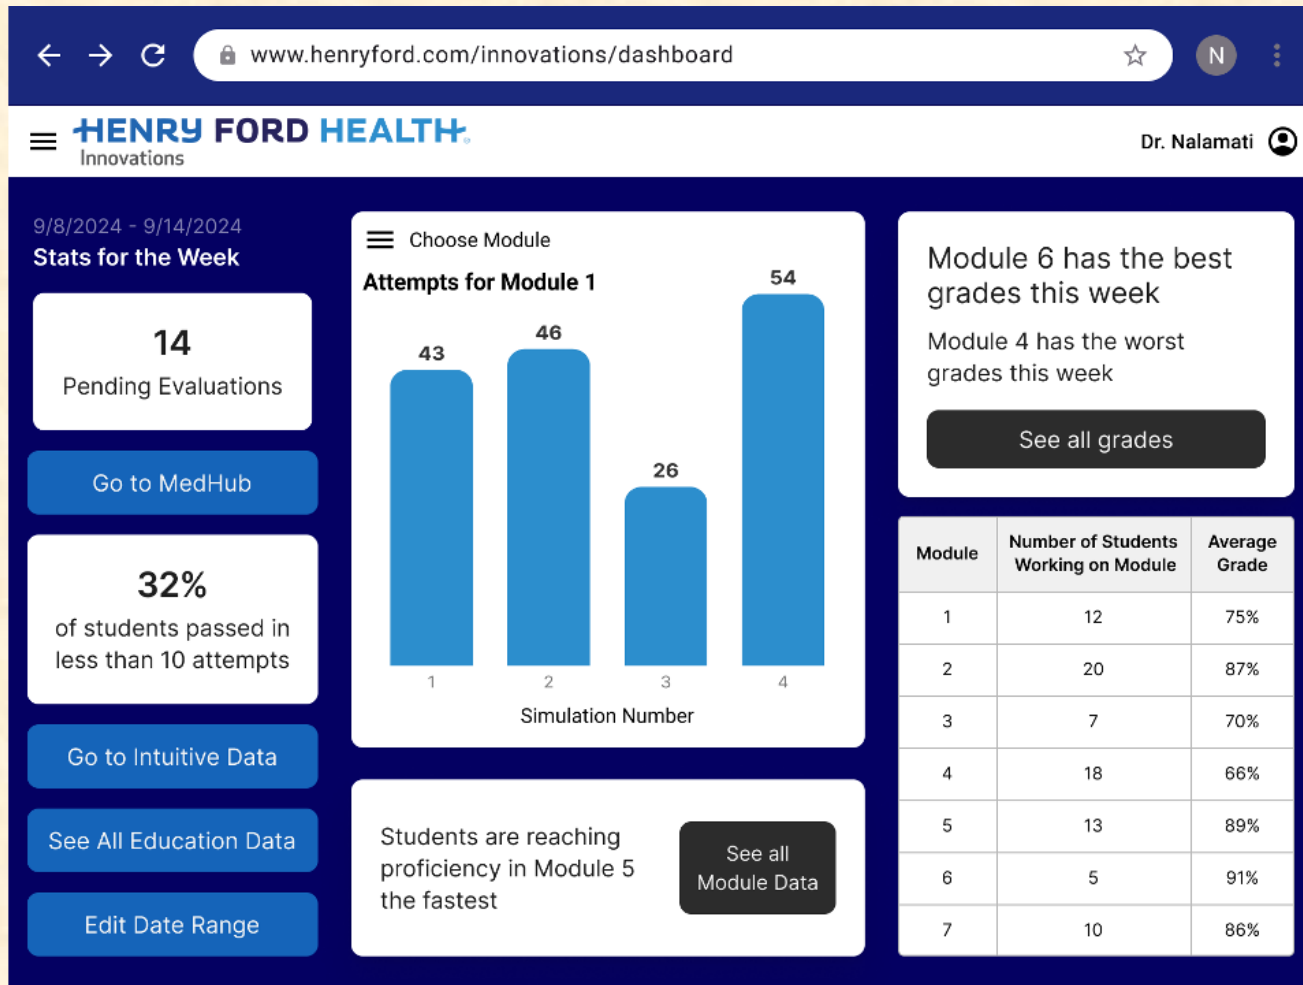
www.henryford.com/innovations/dashboard

N

HENRY FORD HEALTH
Innovations

Dr. Nalamati

9/8/2024 - 9/14/2024
Stats for the Week

14
Pending Evaluations

Go to MedHub

32%
of students passed in less than 10 attempts

Go to Intuitive Data

See All Education Data

Edit Date Range

Choose Module

Attempts for Module 1

43
46
26
54

1
2
3
4

Simulation Number

Students are reaching proficiency in Module 5 the fastest

See all Module Data

Module 6 has the best grades this week

Module 4 has the worst grades this week

See all grades

| Module | Number of Students Working on Module | Average Grade |
|---|---|---|
| 1 | 12 | 75% |
| 2 | 20 | 87% |
| 3 | 7 | 70% |
| 4 | 18 | 66% |
| 5 | 13 | 89% |
| 6 | 5 | 91% |
| 7 | 10 | 86% |